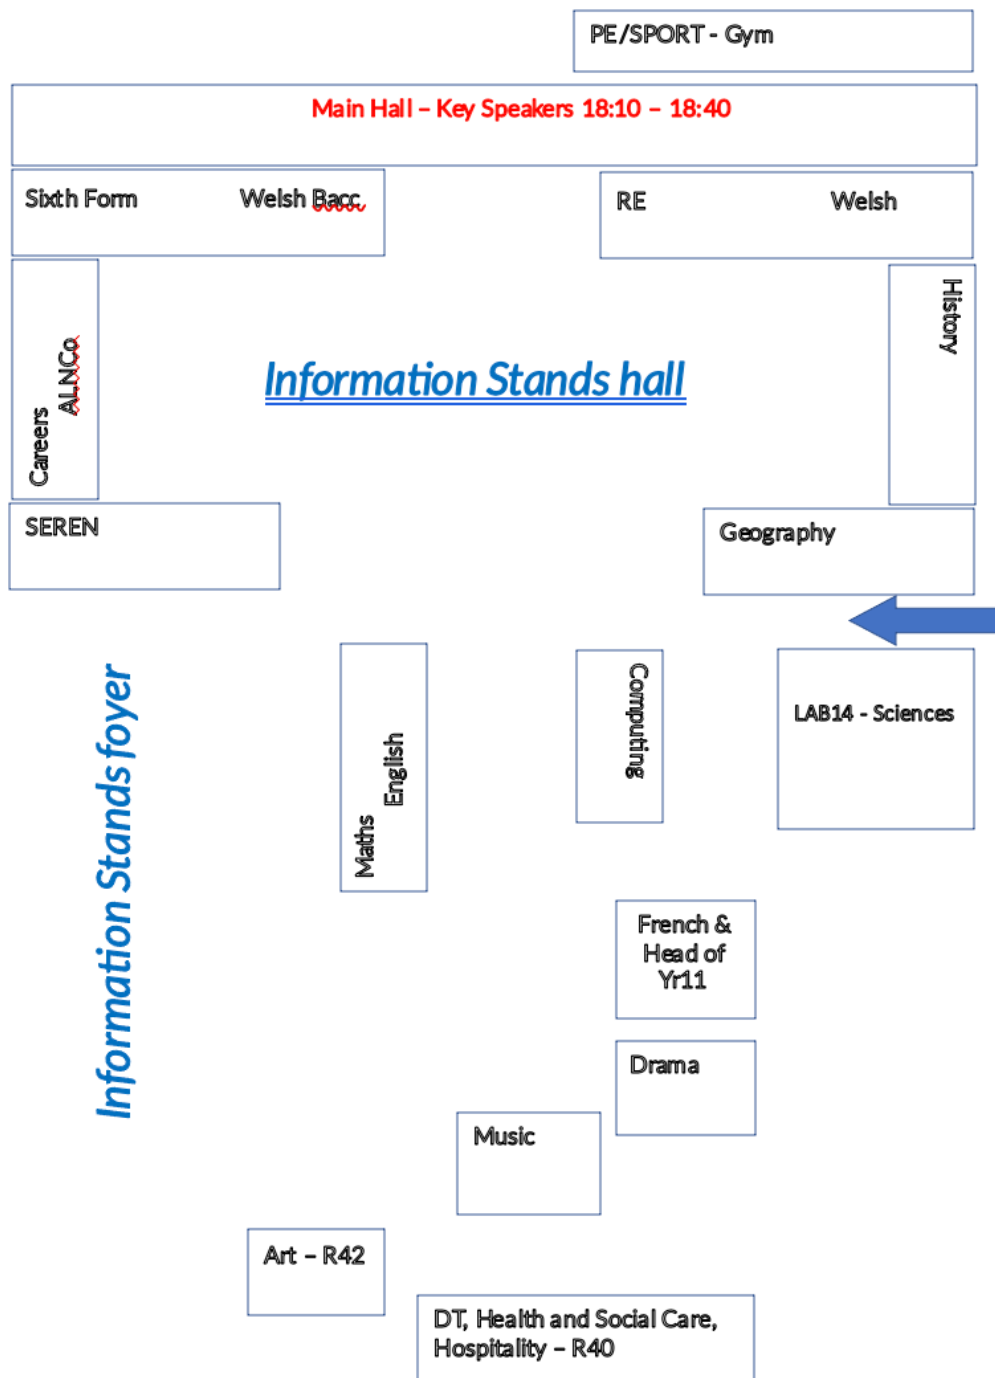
PE/SPORT - Gym

Main Hall – Key Speakers 18:10 – 18:40

Sixth Form

Welsh Bacc

RE

Welsh

Careers

ALNCo

Information Stands hall

History

SEREN

Geography

Information Stands foyer

Maths

English

Computing

LAB14 - Sciences

French & Head of Yr11

Drama

Music

Art – R42

DT, Health and Social Care, Hospitality – R40